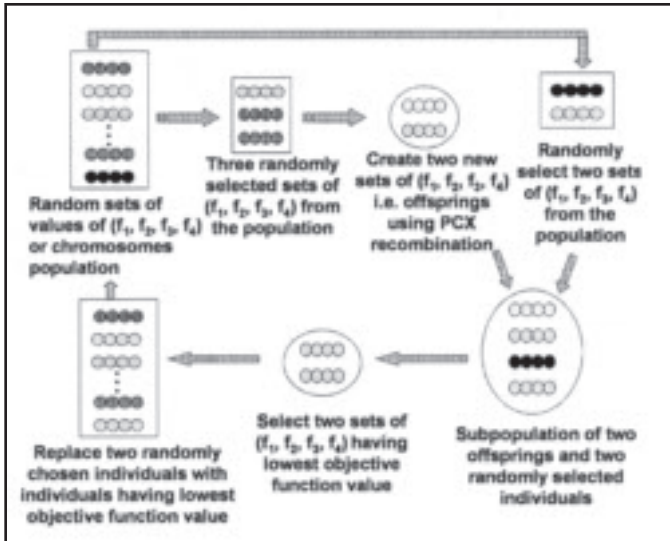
Random sets of values of ($f_1$, $f_2$, $f_3$, $f_4$) or chromosomes population

Three randomly selected sets of ($f_1$, $f_2$, $f_3$, $f_4$) from the population

Create two new sets of ($f_1$, $f_2$, $f_3$, $f_4$) i.e. offsprings using PCX recombination

Randomly select two sets of ($f_1$, $f_2$, $f_3$, $f_4$) from the population

Subpopulation of two offsprings and two randomly selected individuals

Select two sets of ($f_1$, $f_2$, $f_3$, $f_4$) having lowest objective function value

Replace two randomly chosen individuals with individuals having lowest objective function value